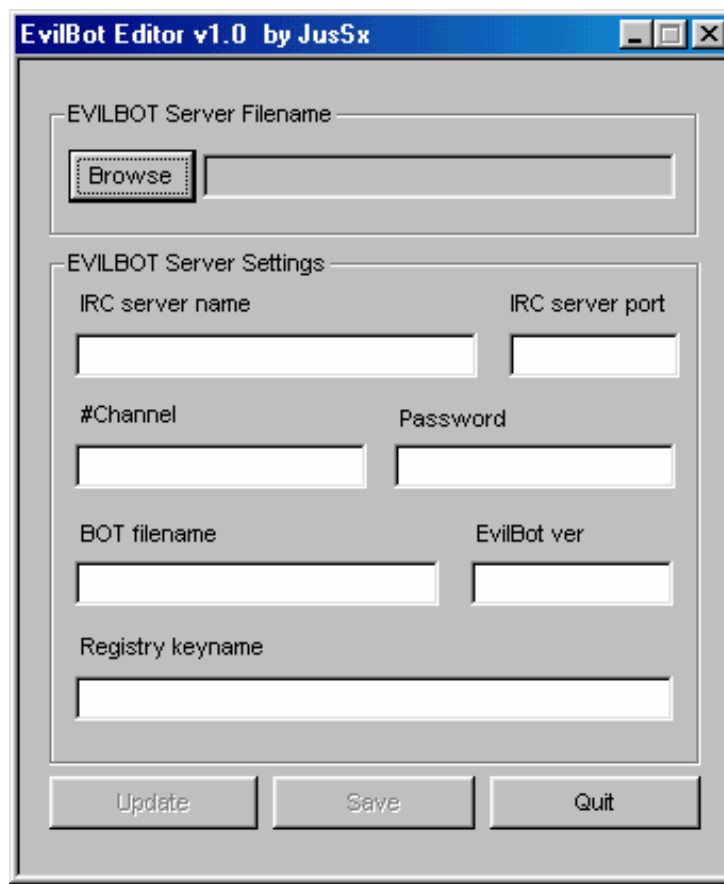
EvilBot Editor v1.0 by JusSx

EVILBOT Server Filename

Browse

EVILBOT Server Settings

IRC server name

IRC server port

#Channel

Password

BOT filename

EvilBot ver

Registry keyname

Update

Save

Quit